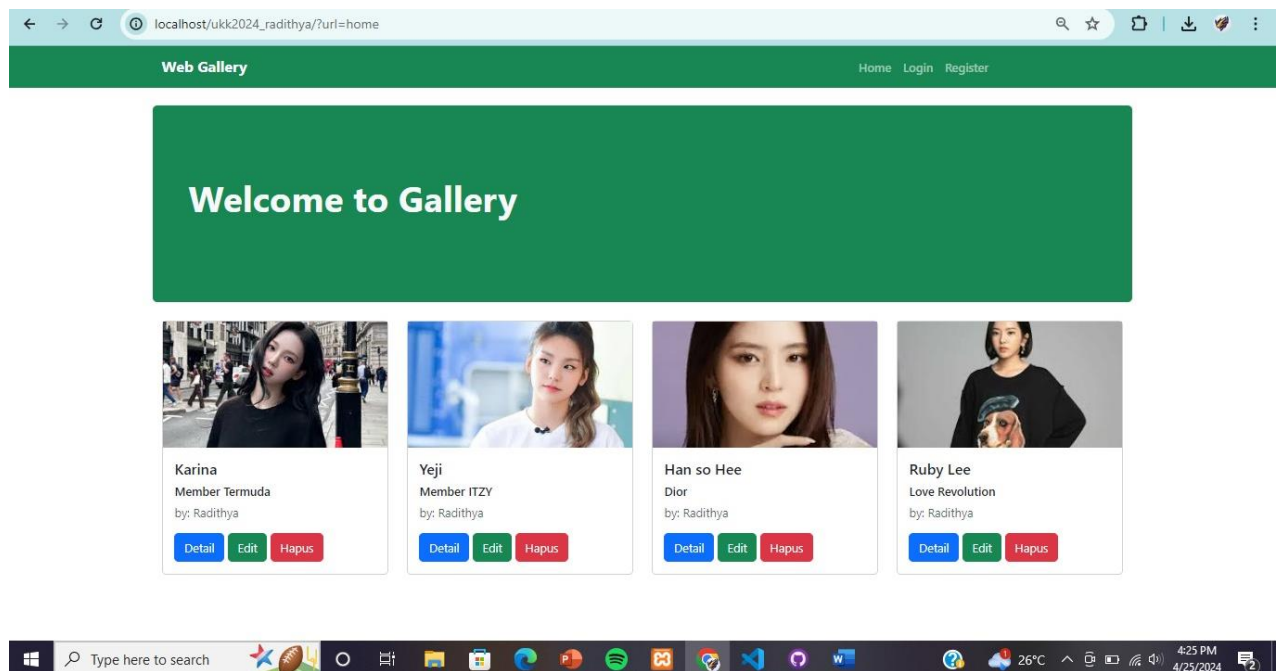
localhost/ukk2024_radithya/?url=home

Web Gallery

Home Login Register

Welcome to Gallery

Karina
Member Termuda
by: Radithya
Detail Edit Hapus

Yeji
Member ITZY
by: Radithya
Detail Edit Hapus

Han so Hee
Dior
by: Radithya
Detail Edit Hapus

Ruby Lee
Love Revolution
by: Radithya
Detail Edit Hapus

Type here to search

26°C

4:25 PM
4/25/2024